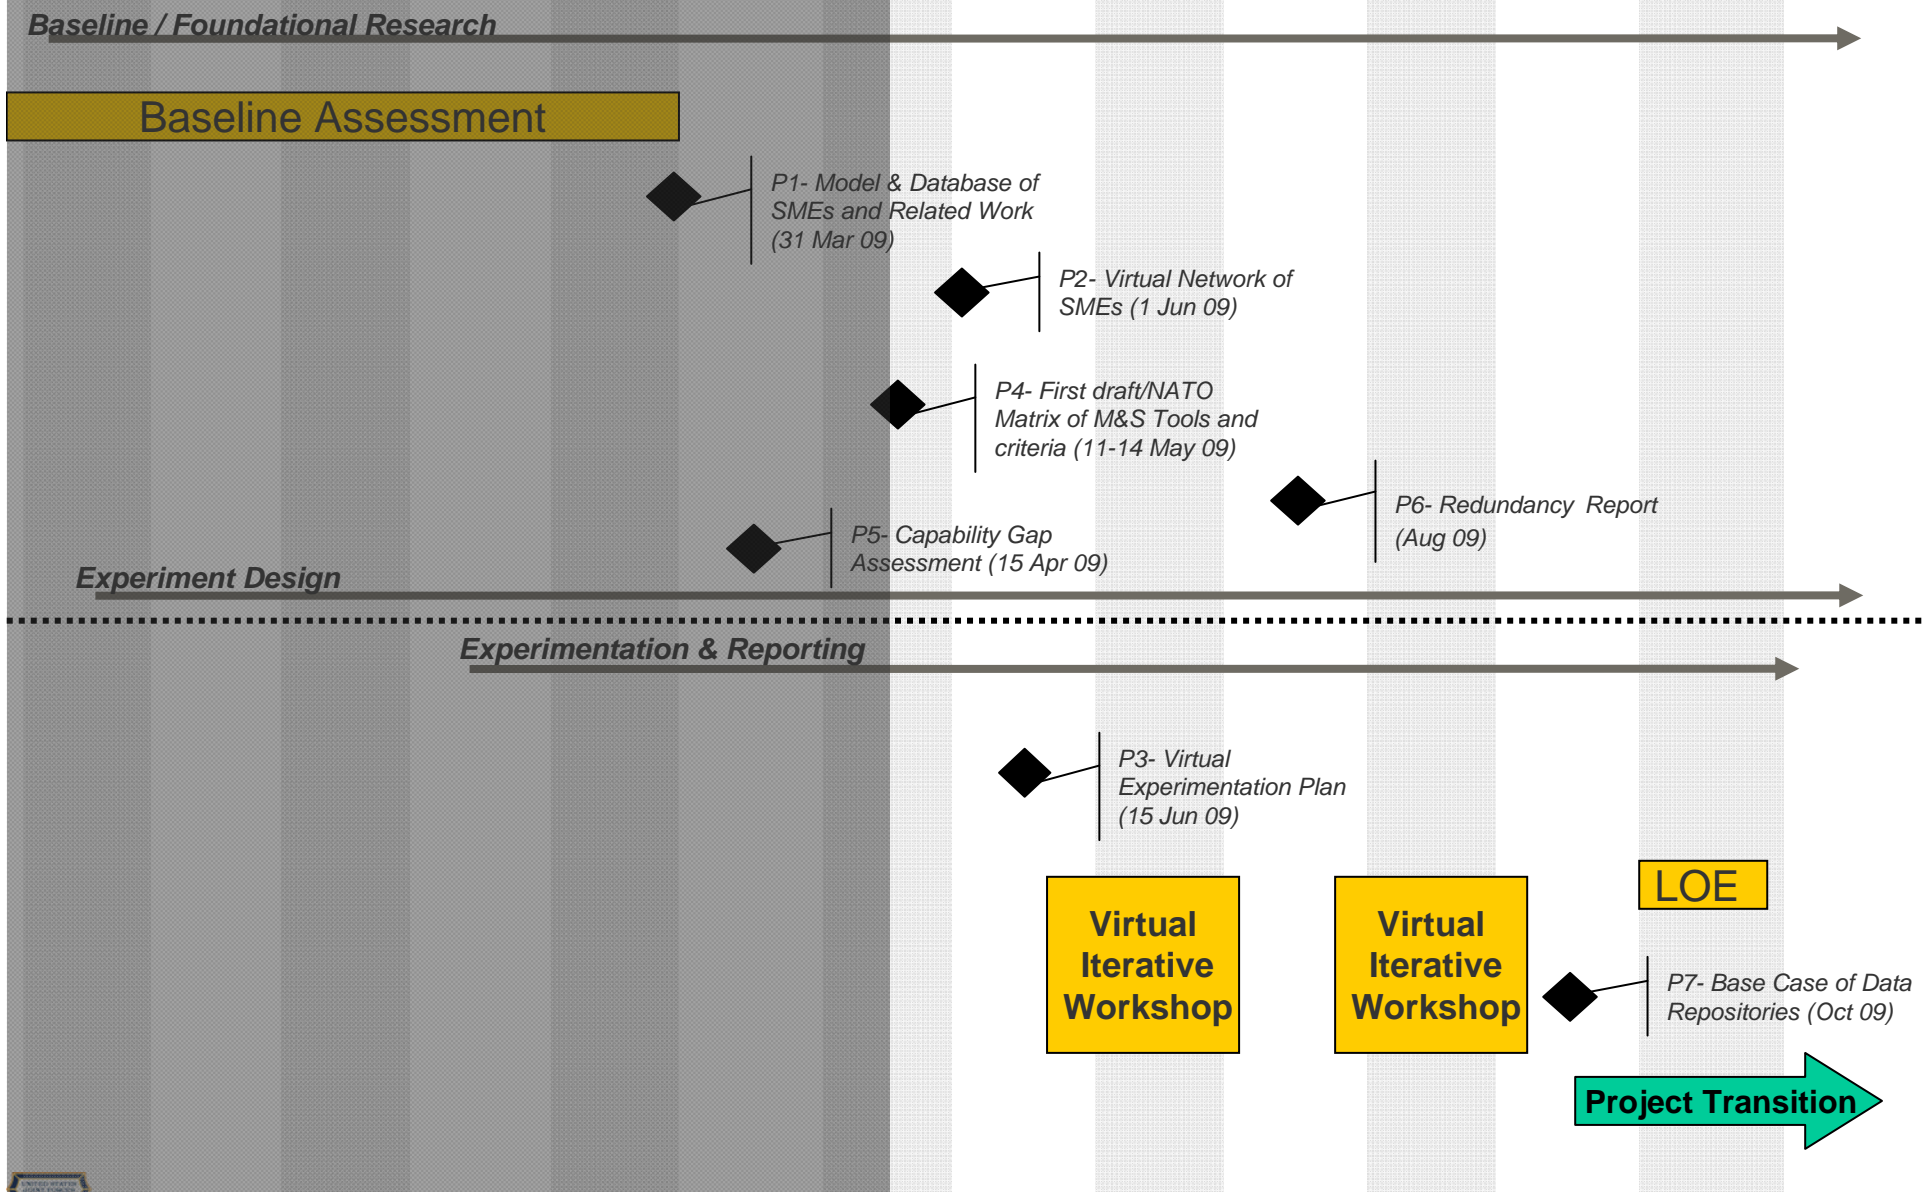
Baseline / Foundational Research

Baseline Assessment

P1- Model & Database of SMEs and Related Work (31 Mar 09)

P2- Virtual Network of SMEs (1 Jun 09)

P4- First draft/NATO Matrix of M&S Tools and criteria (11-14 May 09)

P6- Redundancy Report (Aug 09)

P5- Capability Gap Assessment (15 Apr 09)

Experiment Design

Experimentation & Reporting

P3- Virtual Experimentation Plan (15 Jun 09)

LOE

Virtual Iterative Workshop

Virtual Iterative Workshop

P7- Base Case of Data Repositories (Oct 09)

Project Transition

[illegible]